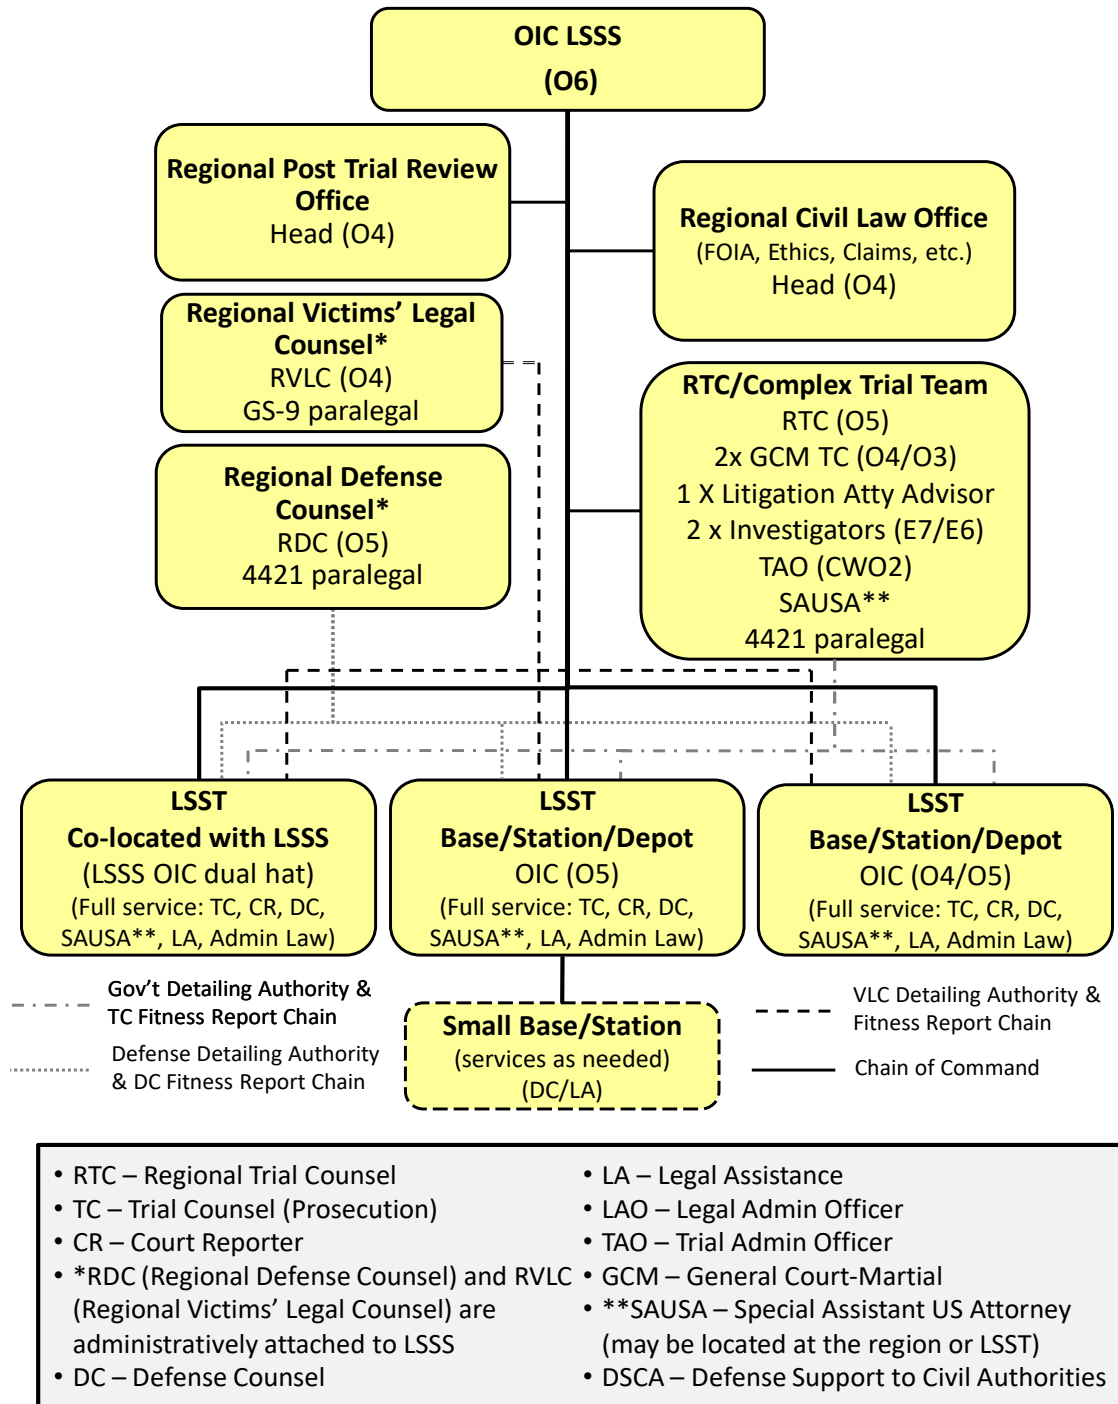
OIC LSSS
(O6)

Regional Post Trial Review Office
Head (O4)

Regional Civil Law Office
(FOIA, Ethics, Claims, etc.)
Head (O4)

Regional Victims' Legal Counsel*
RVLC (O4)
GS-9 paralegal

RTC/Complex Trial Team
RTC (O5)
2x GCM TC (O4/O3)
1 X Litigation Atty Advisor
2 x Investigators (E7/E6)
TAO (CWO2)
SAUSA**
4421 paralegal

Regional Defense Counsel*
RDC (O5)
4421 paralegal

LSST
Co-located with LSSS
(LSSS OIC dual hat)
(Full service: TC, CR, DC, SAUSA**, LA, Admin Law)

LSST
Base/Station/Depot
OIC (O5)
(Full service: TC, CR, DC, SAUSA**, LA, Admin Law)

LSST
Base/Station/Depot
OIC (O4/O5)
(Full service: TC, CR, DC, SAUSA**, LA, Admin Law)

Gov't Detailing Authority & TC Fitness Report Chain

Defense Detailing Authority & DC Fitness Report Chain

Small Base/Station
(services as needed)
(DC/LA)

VLC Detailing Authority & Fitness Report Chain

Chain of Command

• RTC – Regional Trial Counsel
• TC – Trial Counsel (Prosecution)
• CR – Court Reporter
• *RDC (Regional Defense Counsel) and RVLC (Regional Victims' Legal Counsel) are administratively attached to LSSS
• DC – Defense Counsel

• LA – Legal Assistance
• LAO – Legal Admin Officer
• TAO – Trial Admin Officer
• GCM – General Court-Martial
• **SAUSA – Special Assistant US Attorney (may be located at the region or LSST)
• DSCA – Defense Support to Civil Authorities